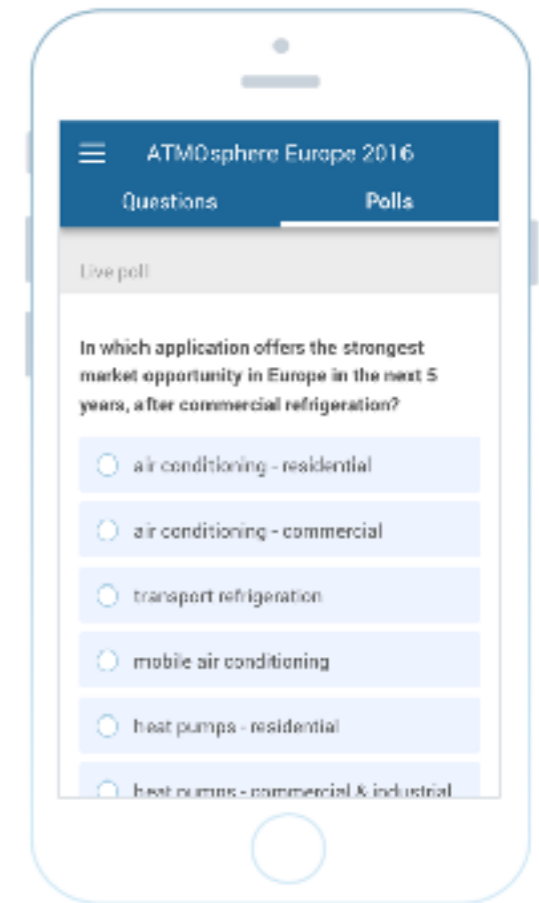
ATMOsphere Europe 2016

Questions

Polls

Live poll

In which application offers the strongest market opportunity in Europe in the next 5 years, after commercial refrigeration?

air conditioning - residential

air conditioning - commercial

transport refrigeration

mobile air conditioning

heat pumps - residential

heat pumps - commercial & industrial